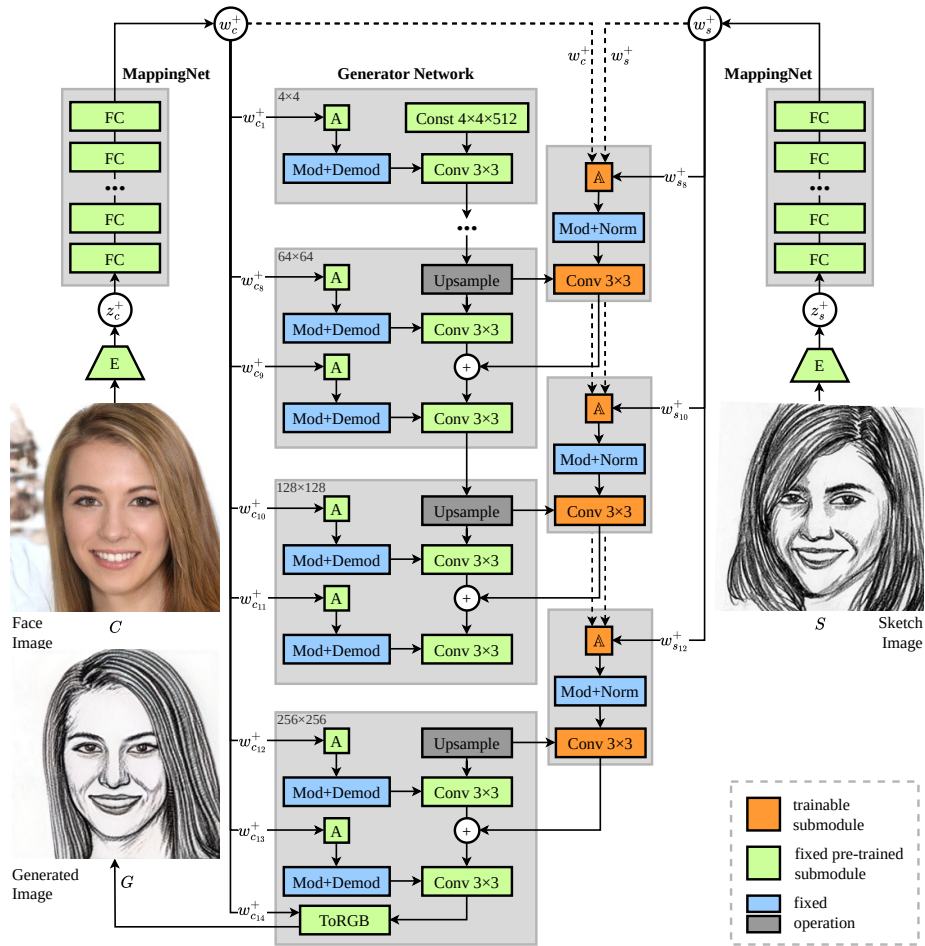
$w_c^+$

$w_s^+$

MappingNet

Generator Network

MappingNet

$w_c^+$ $w_s^+$

FC

FC

FC

FC

$z_c^+$

E

Face Image

$C$

4×4

$w_{c_1}^+$

A

Const 4×4×512

Mod+Demod

Conv 3×3

$\mathbb{A}$

$w_{s_8}^+$

Mod+Norm

64×64

$w_{c_8}^+$

A

Upsample

Conv 3×3

Mod+Demod

Conv 3×3

$w_{c_9}^+$

A

+

Mod+Demod

Conv 3×3

$\mathbb{A}$

$w_{s_{10}}^+$

Mod+Norm

128×128

$w_{c_{10}}^+$

A

Upsample

Conv 3×3

Mod+Demod

Conv 3×3

$w_{c_{11}}^+$

A

+

Mod+Demod

Conv 3×3

$\mathbb{A}$

$w_{s_{12}}^+$

Mod+Norm

256×256

$w_{c_{12}}^+$

A

Upsample

Conv 3×3

Mod+Demod

Conv 3×3

$w_{c_{13}}^+$

A

+

Mod+Demod

Conv 3×3

$w_{c_{14}}^+$

ToRGB

FC

FC

FC

FC

$z_s^+$

E

$S$

Sketch Image

Generated Image

$G$

trainable submodule

fixed pre-trained submodule

fixed operation